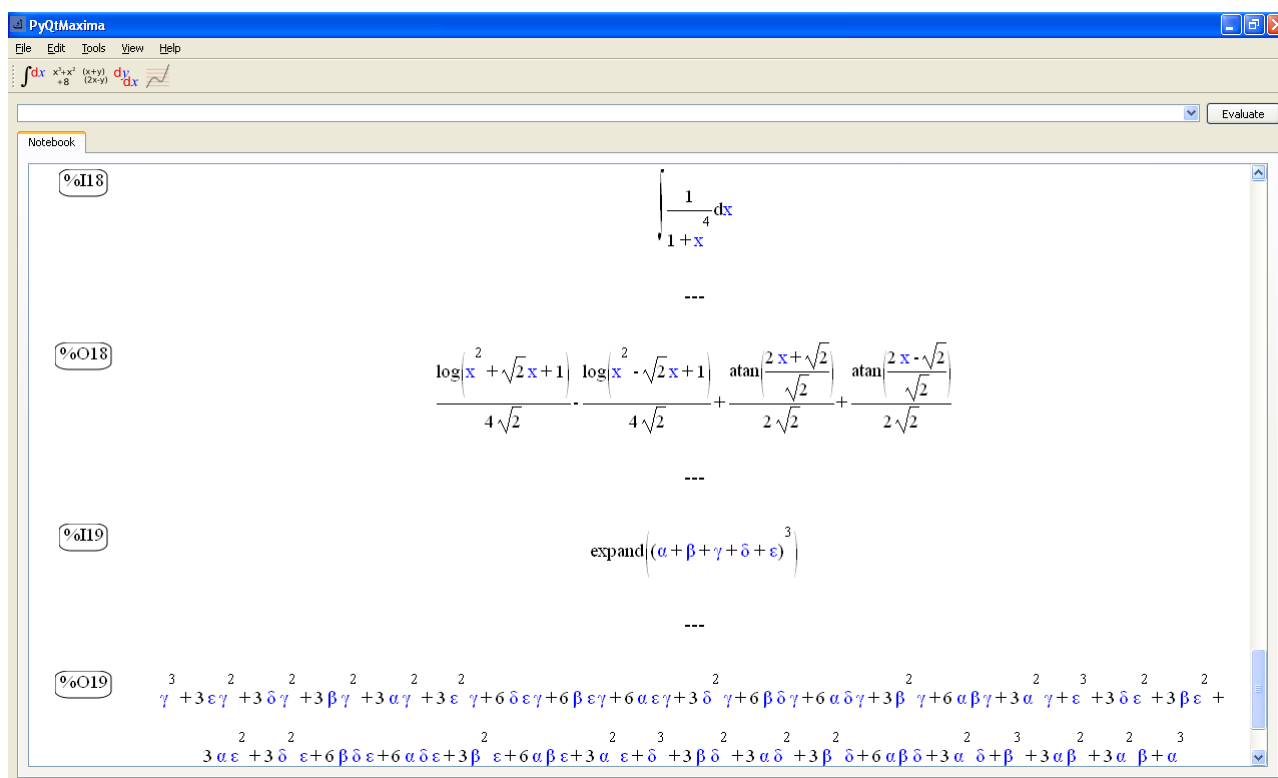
PyQtMaxima

File Edit Tools View Help

$\int dx$ $x^3+x^2+8$ $\frac{(x+y)}{(2x-y)}$ $\frac{dy}{dx}$

Evaluate

Notebook

%I18

$\int \frac{1}{1+x^4} dx$

---

%O18

$\frac{\log\left(x^2+\sqrt{2}x+1\right)}{4\sqrt{2}}-\frac{\log\left(x^2-\sqrt{2}x+1\right)}{4\sqrt{2}}+\frac{\operatorname{atan}\left(\frac{2x+\sqrt{2}}{\sqrt{2}}\right)}{2\sqrt{2}}+\frac{\operatorname{atan}\left(\frac{2x-\sqrt{2}}{\sqrt{2}}\right)}{2\sqrt{2}}$

---

%I19

$\operatorname{expand}\left((\alpha+\beta+\gamma+\delta+\varepsilon)^3\right)$

---

%O19

$\gamma^3+3\varepsilon\gamma^2+3\delta\gamma^2+3\beta\gamma^2+3\alpha\gamma^2+3\varepsilon^2\gamma+6\delta\varepsilon\gamma+6\beta\varepsilon\gamma+6\alpha\varepsilon\gamma+3\delta^2\gamma+6\beta\delta\gamma+6\alpha\delta\gamma+3\beta^2\gamma+6\alpha\beta\gamma+3\alpha^2\gamma+\varepsilon^3+3\delta\varepsilon^2+3\beta\varepsilon^2+$

$3\alpha\varepsilon^2+3\delta^2\varepsilon+6\beta\delta\varepsilon+6\alpha\delta\varepsilon+3\beta^2\varepsilon+6\alpha\beta\varepsilon+3\alpha^2\varepsilon+\delta^3+3\beta\delta^2+3\alpha\delta^2+3\beta^2\delta+6\alpha\beta\delta+3\alpha^2\delta+\beta^3+3\alpha\beta^2+3\alpha^2\beta+\alpha^3$